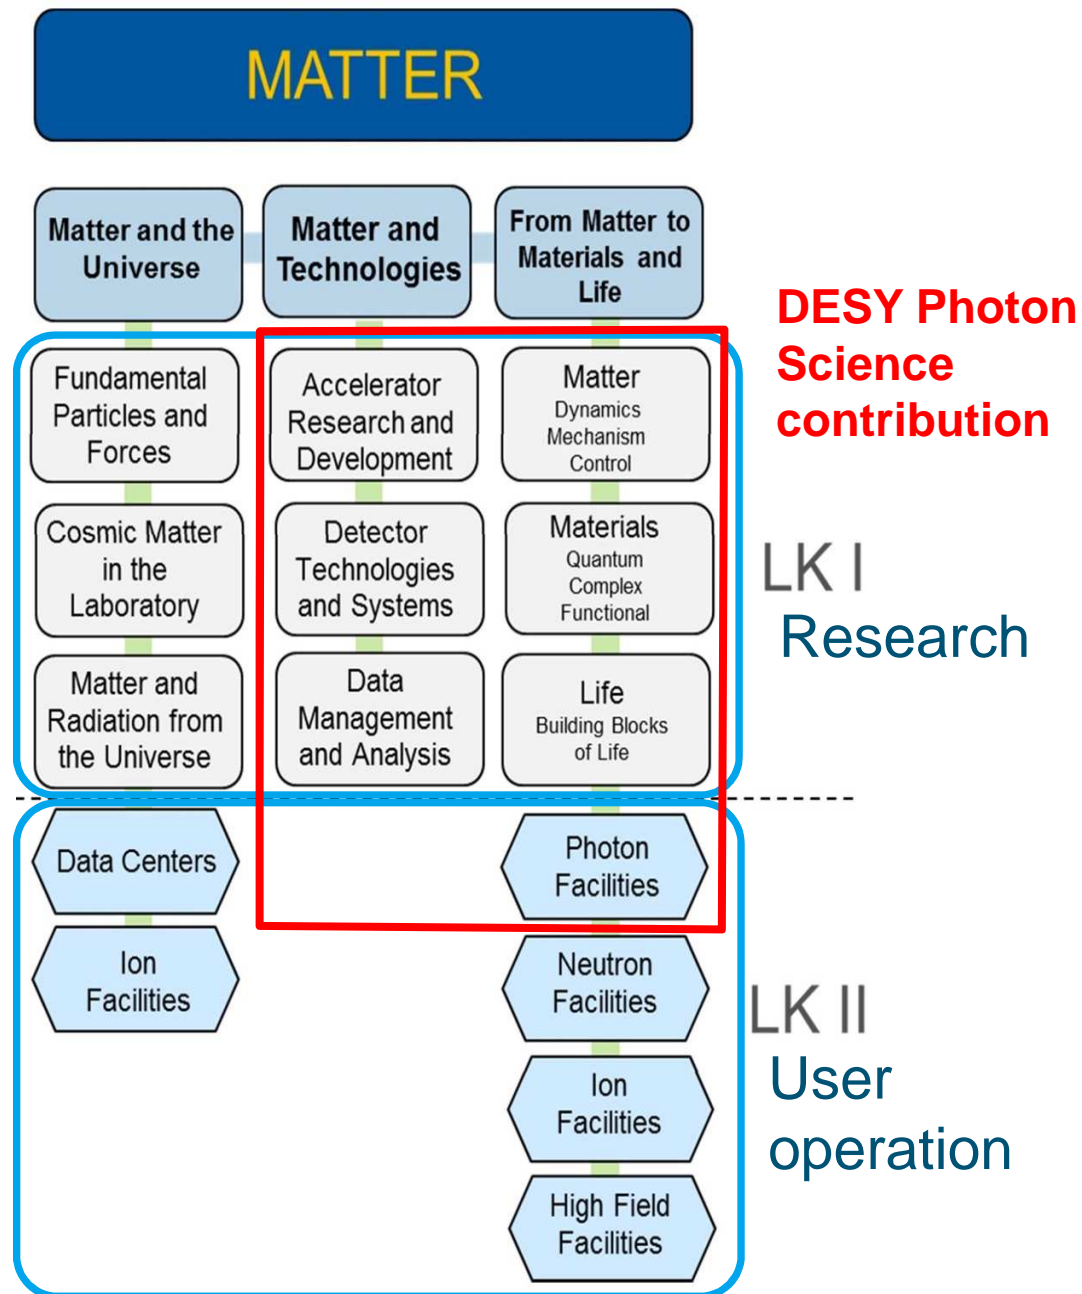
MATTER

Matter and the Universe

Matter and Technologies

From Matter to Materials and Life

DESY Photon Science contribution

Fundamental Particles and Forces

Accelerator Research and Development

Matter
Dynamics
Mechanism
Control

Cosmic Matter in the Laboratory

Detector Technologies and Systems

Materials
Quantum
Complex
Functional

LK I
Research

Matter and Radiation from the Universe

Data Management and Analysis

Life
Building Blocks of Life

Data Centers

Photon Facilities

Ion Facilities

Neutron Facilities

LK II
User operation

Ion Facilities

High Field Facilities